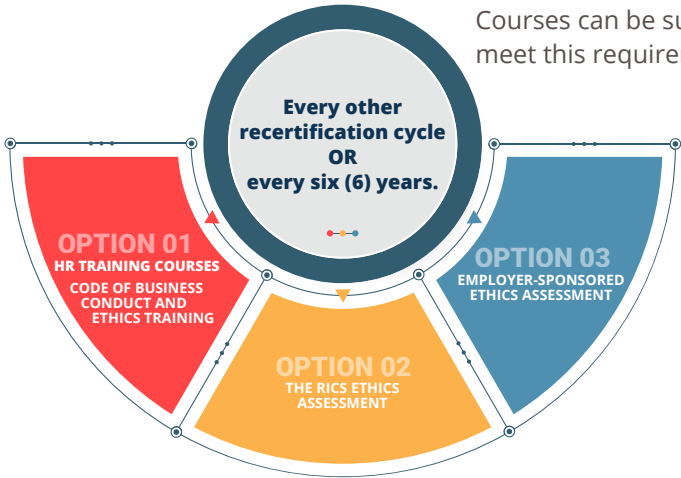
Courses can be su
meet this require

Every other recertification cycle OR every six (6) years.

OPTION 01
HR TRAINING COURSES
CODE OF BUSINESS CONDUCT AND ETHICS TRAINING

OPTION 02
THE RICS ETHICS ASSESSMENT

OPTION 03
EMPLOYER-SPONSORED ETHICS ASSESSMENT